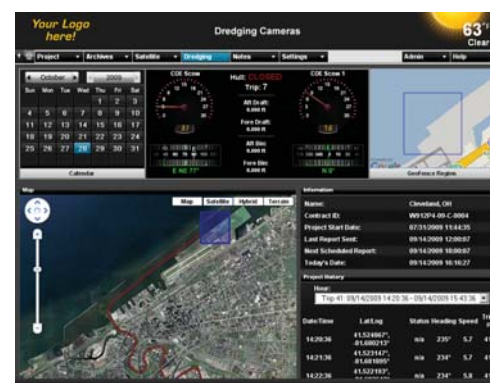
Your Logo here!

Dredging Cameras

63°
Clear

Project | Archives | Satellite | Dredging | Notes | Settings | Admin | Help

October | 2009

| Sun | Mon | Tue | Wed | Thu | Fri | Sat |
|---|---|---|---|---|---|---|
| | | | | 1 | 2 | 3 |
| 4 | 5 | 6 | 7 | 8 | 9 | 10 |
| 11 | 12 | 13 | 14 | 15 | 16 | 17 |
| 18 | 19 | 20 | 21 | 22 | 23 | 24 |
| 25 | 26 | 27 | 28 | 29 | 30 | 31 |

Calendar

COE Scow

Hull: CLOSED

Trip: 7

Aft Draft: 0.000 ft

Fore Draft: 0.000 ft

Aft Bin: 0.000 ft

Fore Bin: 0.000 ft

COE Scow 1

GeoFence Region

Map

Map | Satellite | Hybrid | Terrain

Information

| | |
|---|---|
| Name: | Cleveland, OH |
| Contract ID: | W912P4-09-C-0004 |
| Project Start Date: | 07/31/2009 11:44:35 |
| Last Report Sent: | 09/14/2009 12:00:07 |
| Next Scheduled Report: | 09/14/2009 18:00:07 |
| Today's Date: | 09/14/2009 16:16:27 |

Project History

Trip 41: 09/14/2009 14:20:36 - 09/14/2009 15:43:36

| Date/Time | Lat/Lng | Status | Heading | Speed |
|---|---|---|---|---|
| 14:20:36 | 41.524067°, -81.680213° | n/a | 235° | 5.7 |
| 14:21:36 | 41.523147°, -81.681895° | n/a | 234° | 5.7 |
| 14:22:36 | 41.522193°, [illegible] | n/a | 234° | 5.8 |